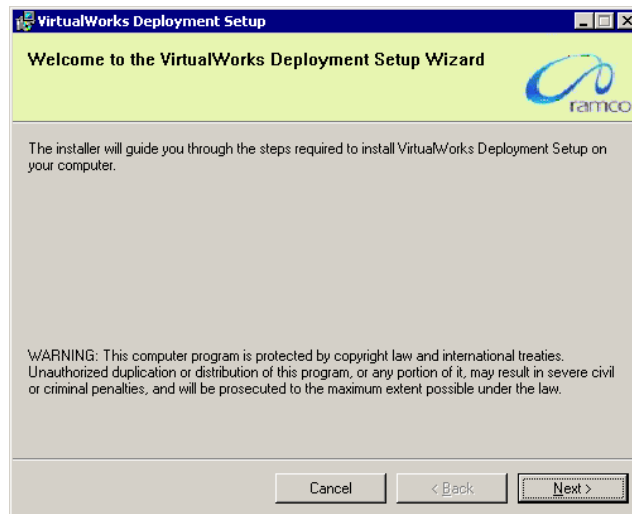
VirtualWorks Deployment Setup

Welcome to the VirtualWorks Deployment Setup Wizard

ramco

The installer will guide you through the steps required to install VirtualWorks Deployment Setup on your computer.

WARNING: This computer program is protected by copyright law and international treaties. Unauthorized duplication or distribution of this program, or any portion of it, may result in severe civil or criminal penalties, and will be prosecuted to the maximum extent possible under the law.

Cancel

< Back

Next >